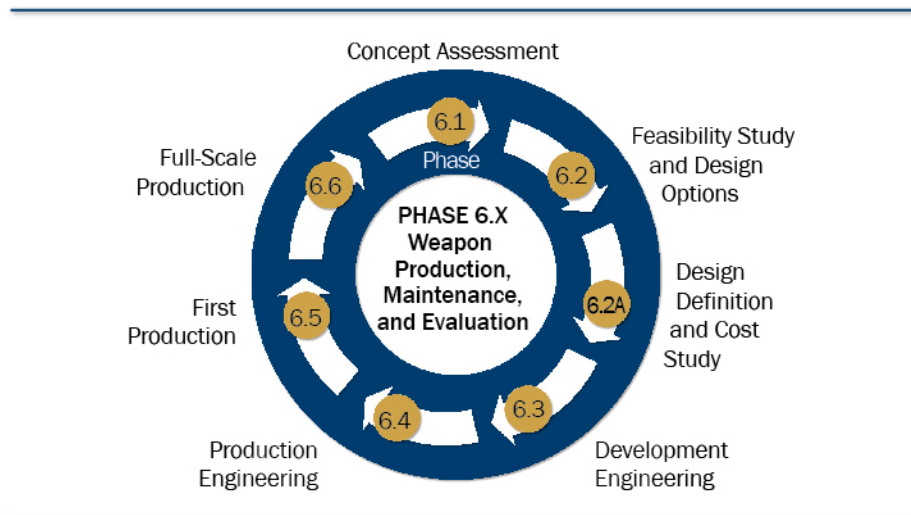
Concept Assessment

6.1

Phase

Feasibility Study and Design Options

6.2

Design Definition and Cost Study

6.2A

Development Engineering

6.3

Production Engineering

6.4

First Production

6.5

Full-Scale Production

6.6

PHASE 6.X Weapon Production, Maintenance, and Evaluation